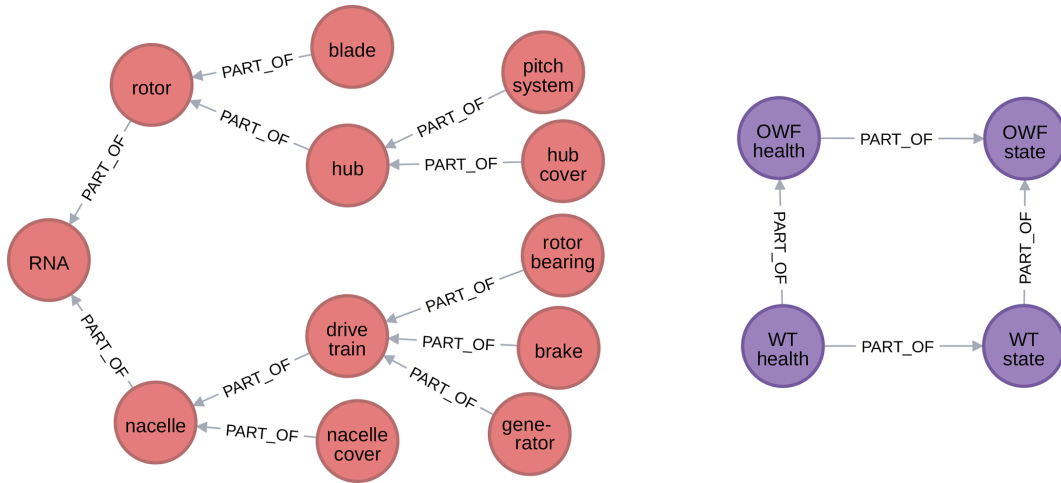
blade
PART_OF
rotor
pitch system
PART_OF
PART_OF
hub
PART_OF
hub cover
PART_OF
RNA
rotor bearing
PART_OF
PART_OF
drive train
PART_OF
brake
PART_OF
PART_OF
gene-rator
nacelle
PART_OF
nacelle cover

OWF health
PART_OF
OWF state
PART_OF
PART_OF
WT health
PART_OF
WT state